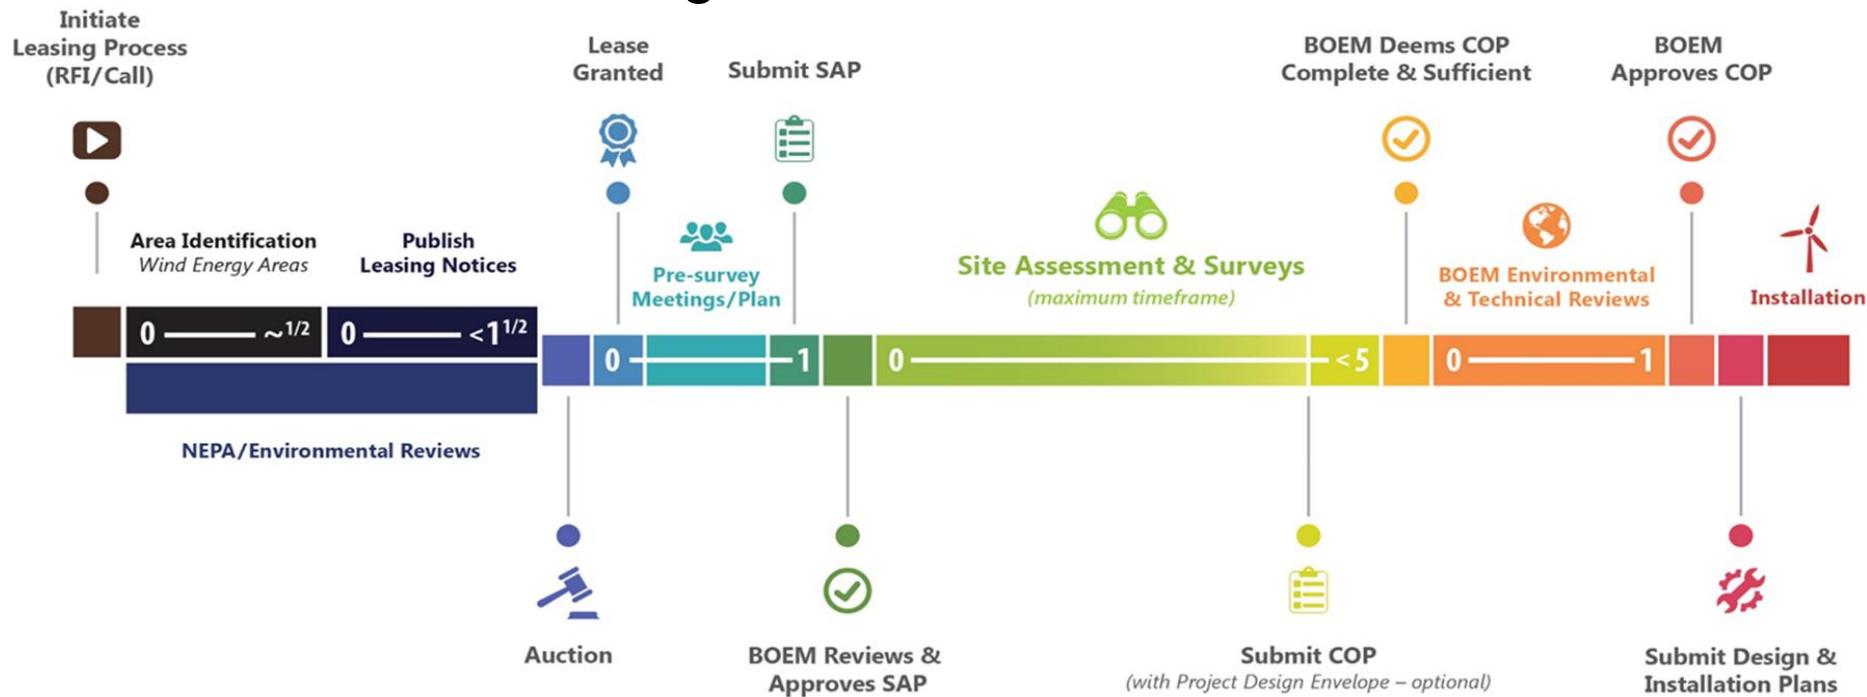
Initiate Leasing Process (RFI/Call)

Lease Granted

Submit SAP

BOEM Deems COP Complete & Sufficient

BOEM Approves COP

Area Identification
*Wind Energy Areas*

Publish Leasing Notices

Pre-survey Meetings/Plan

Site Assessment & Surveys
*(maximum timeframe)*

BOEM Environmental & Technical Reviews

Installation

0 — ~1/2

0 — <$1^{1/2}$

0 — 1

0 — <5

0 — 1

NEPA/Environmental Reviews

Auction

BOEM Reviews & Approves SAP

Submit COP
*(with Project Design Envelope – optional)*

Submit Design & Installation Plans